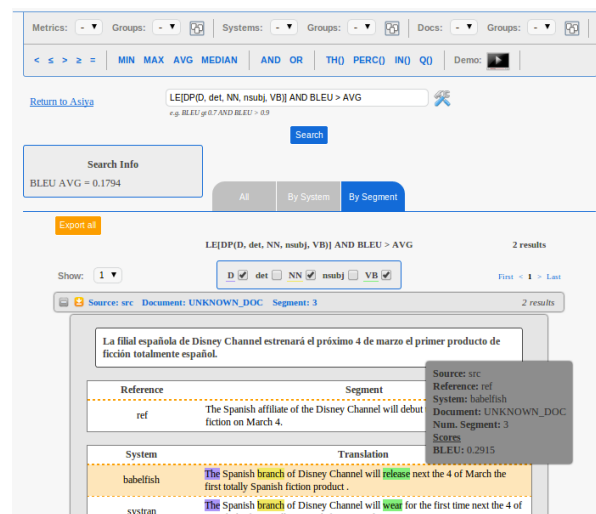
Metrics: - Groups: - Systems: - Groups: - Docs: - Groups: -

< ≤ > ≥ = MIN MAX AVG MEDIAN AND OR TH() PERC() IN() Q() Demo:

Return to Asiya

LE[DP(D, det, NN, nsubj, VB)] AND BLEU > AVG

e.g. BLEU gt 0.7 AND BLEU > 0.9

Search

Search Info
BLEU AVG = 0.1794

All By System By Segment

Export all

LE[DP(D, det, NN, nsubj, VB)] AND BLEU > AVG

2 results

Show: 1

D det NN nsubj VB

First < 1 > Last

Source: src Document: UNKNOWN_DOC Segment: 3

2 results

La filial española de Disney Channel estrenará el próximo 4 de marzo el primer producto de ficción totalmente español.

| Reference | Segment |
|---|---|
| ref | The Spanish affiliate of the Disney Channel will debut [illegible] fiction on March 4. |

Source: src
Reference: ref
System: babelfish
Document: UNKNOWN_DOC
Num. Segment: 3
Scores
BLEU: 0.2915

| System | Translation |
|---|---|
| babelfish | The Spanish branch of Disney Channel will release next the 4 of March the first totally Spanish fiction product . |
| systran | The Spanish branch of Disney Channel will wear for the first time next the 4 of |